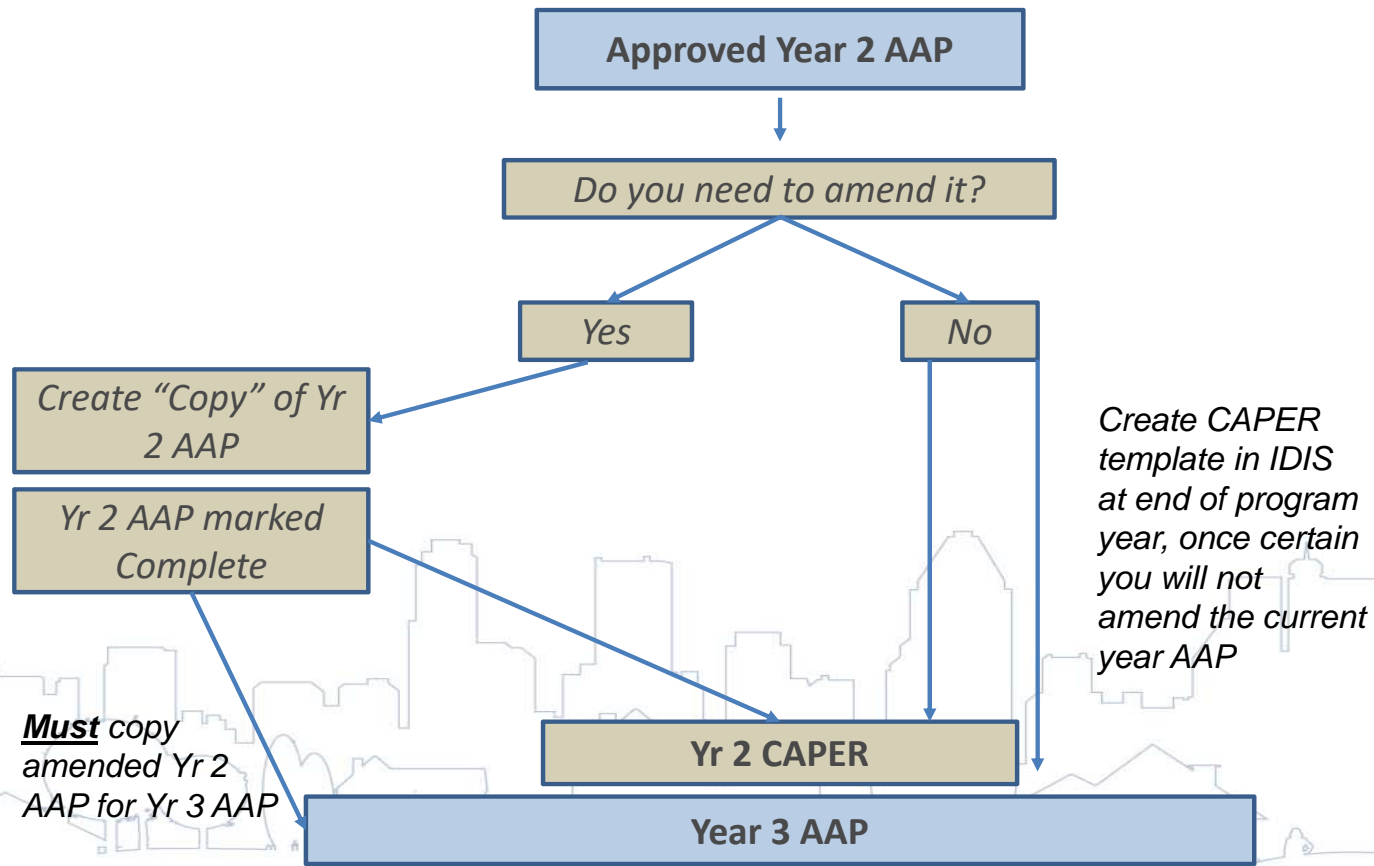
Approved Year 2 AAP

Do you need to amend it?

Yes

No

Create "Copy" of Yr 2 AAP

Yr 2 AAP marked Complete

Create CAPER template in IDIS at end of program year, once certain you will not amend the current year AAP

***Must*** copy amended Yr 2 AAP for Yr 3 AAP

Yr 2 CAPER

Year 3 AAP